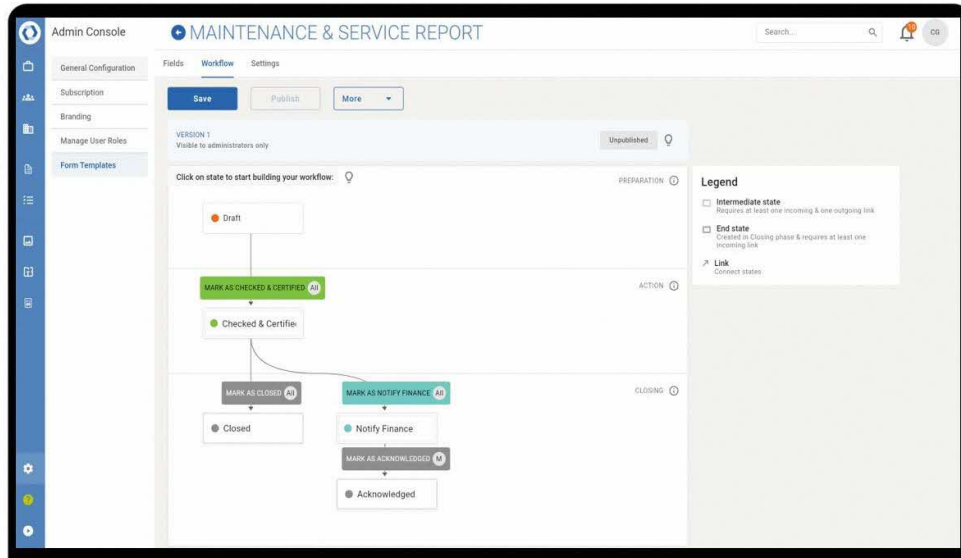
Admin Console

General Configuration
Subscription
Branding
Manage User Roles
Form Templates

MAINTENANCE & SERVICE REPORT

Search...

CG

Fields Workflow Settings

Save Publish More

VERSION 1
Visible to administrators only

Unpublished

Click on state to start building your workflow:

PREPARATION

Draft

MARK AS CHECKED & CERTIFIED All

ACTION

Checked & Certifie

MARK AS CLOSED All

MARK AS NOTIFY FINANCE All

CLOSING

Closed

Notify Finance

MARK AS ACKNOWLEDGED M

Acknowledged

Legend

Intermediate state
Requires at least one incoming & one outgoing link

End state
Created in Closing phase & requires at least one incoming link

Link
Connect states